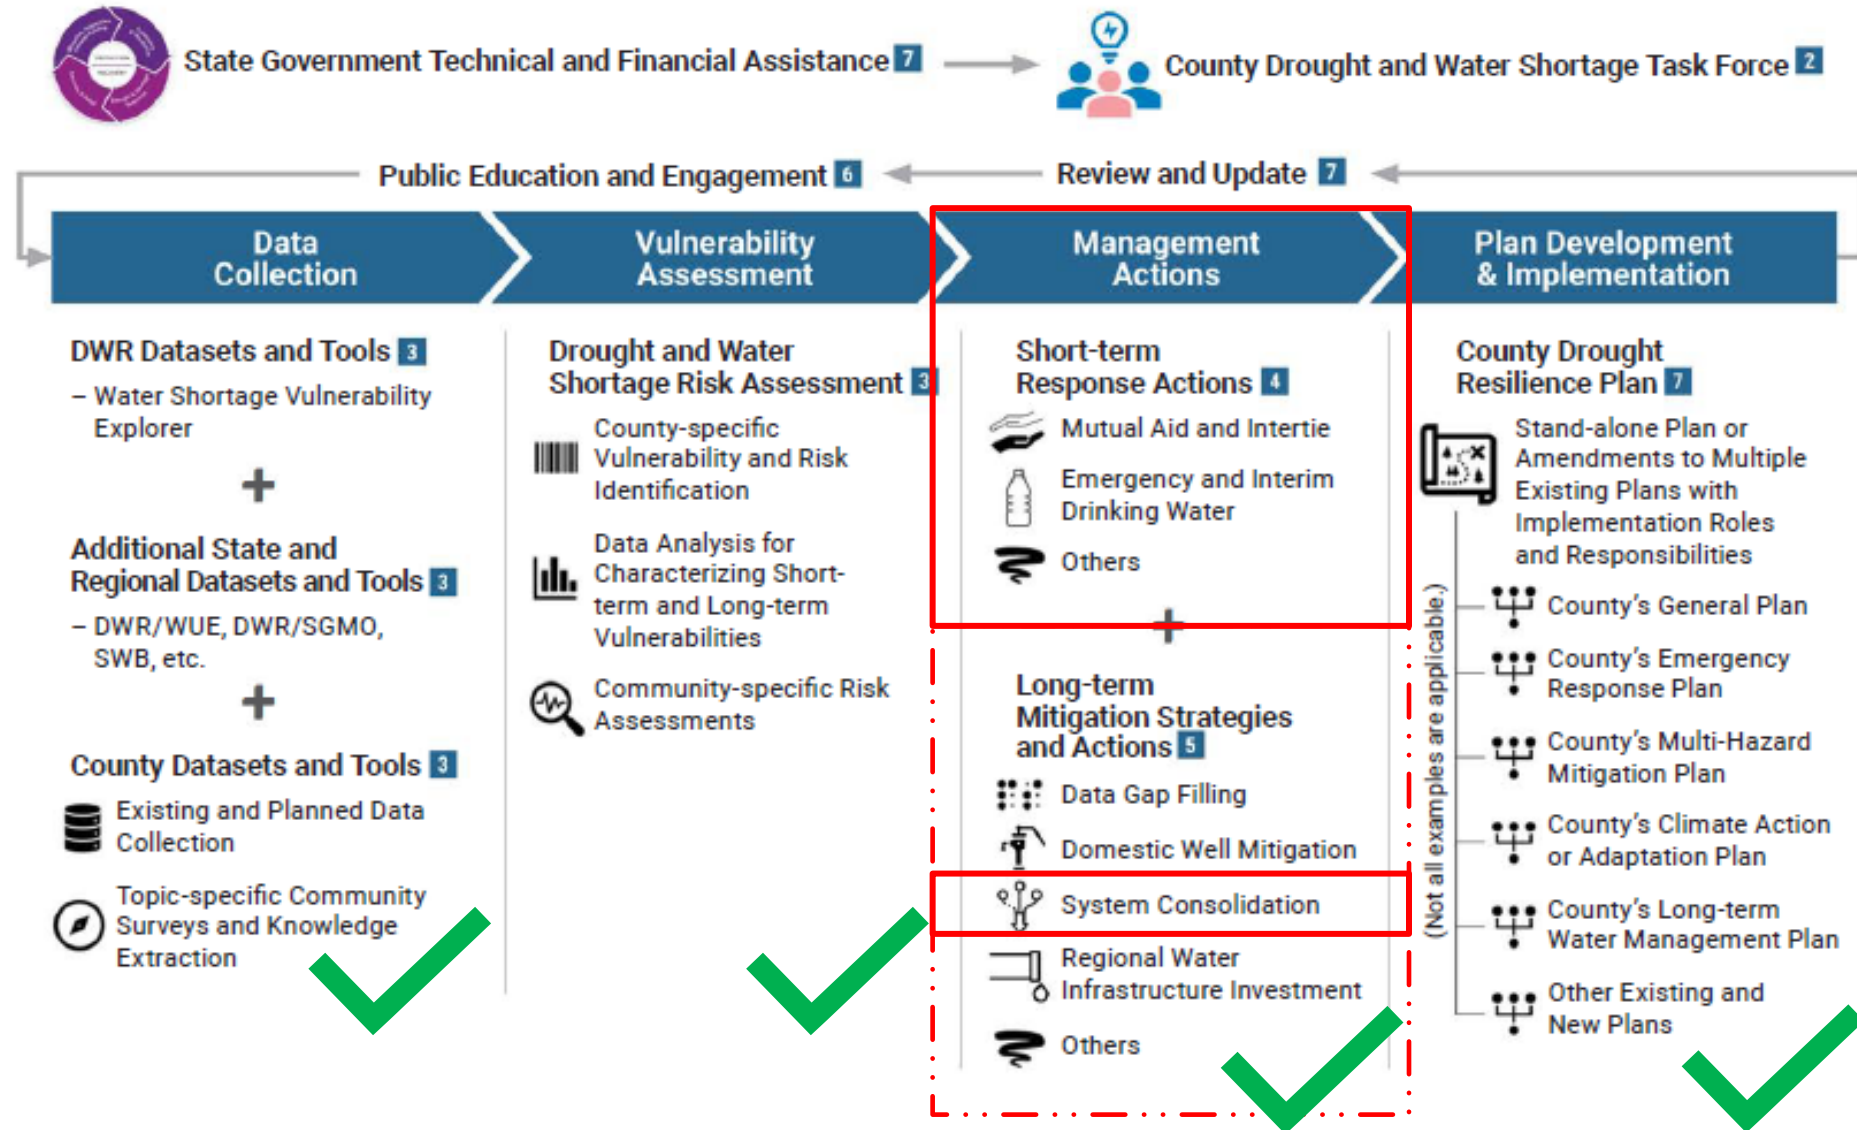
State Government Technical and Financial Assistance 7

County Drought and Water Shortage Task Force 2

Public Education and Engagement 6

Review and Update 7

Data Collection

Vulnerability Assessment

Management Actions

Plan Development & Implementation

DWR Datasets and Tools 3

– Water Shortage Vulnerability Explorer

+

Additional State and Regional Datasets and Tools 3

– DWR/WUE, DWR/SGMO, SWB, etc.

+

County Datasets and Tools 3

Existing and Planned Data Collection

Topic-specific Community Surveys and Knowledge Extraction

Drought and Water Shortage Risk Assessment 3

County-specific Vulnerability and Risk Identification

Data Analysis for Characterizing Short-term and Long-term Vulnerabilities

Community-specific Risk Assessments

Short-term Response Actions 4

Mutual Aid and Intertie

Emergency and Interim Drinking Water

Others

+

Long-term Mitigation Strategies and Actions 5

Data Gap Filling

Domestic Well Mitigation

System Consolidation

Regional Water Infrastructure Investment

Others

County Drought Resilience Plan 7

Stand-alone Plan or Amendments to Multiple Existing Plans with Implementation Roles and Responsibilities

(Not all examples are applicable.)

County's General Plan

County's Emergency Response Plan

County's Multi-Hazard Mitigation Plan

County's Climate Action or Adaptation Plan

County's Long-term Water Management Plan

Other Existing and New Plans